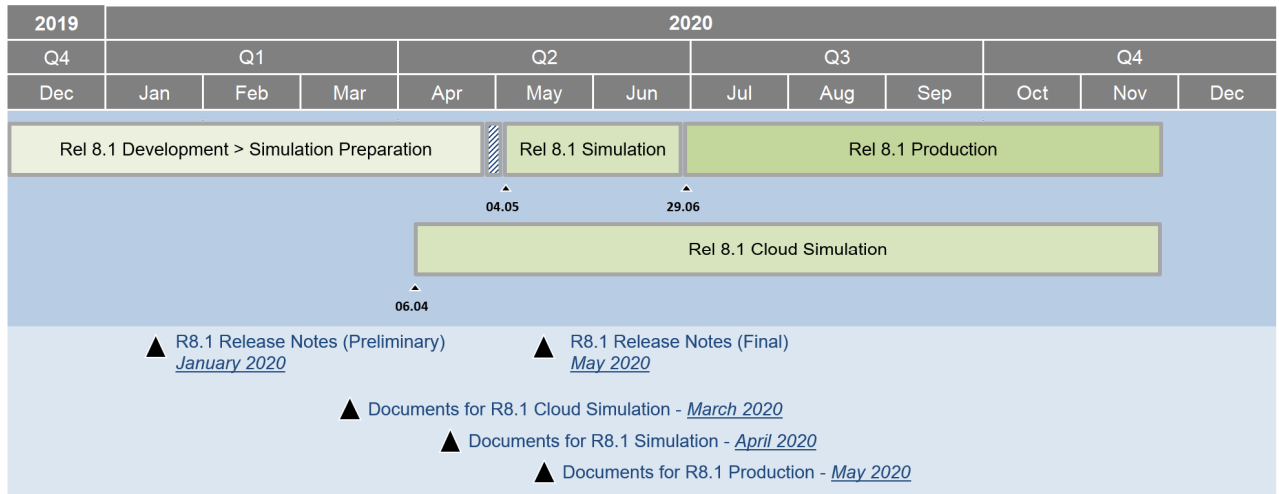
| 2019 | 2020 | | | | | | | | | | | |
|---|---|---|---|---|---|---|---|---|---|---|---|---|
| Q4 | Q1 | | | Q2 | | | Q3 | | | Q4 | | |
| Dec | Jan | Feb | Mar | Apr | May | Jun | Jul | Aug | Sep | Oct | Nov | Dec |

Rel 8.1 Development > Simulation Preparation

Rel 8.1 Simulation

Rel 8.1 Production

04.05

29.06

Rel 8.1 Cloud Simulation

06.04

R8.1 Release Notes (Preliminary) January 2020

R8.1 Release Notes (Final) May 2020

Documents for R8.1 Cloud Simulation - March 2020

Documents for R8.1 Simulation - April 2020

Documents for R8.1 Production - May 2020